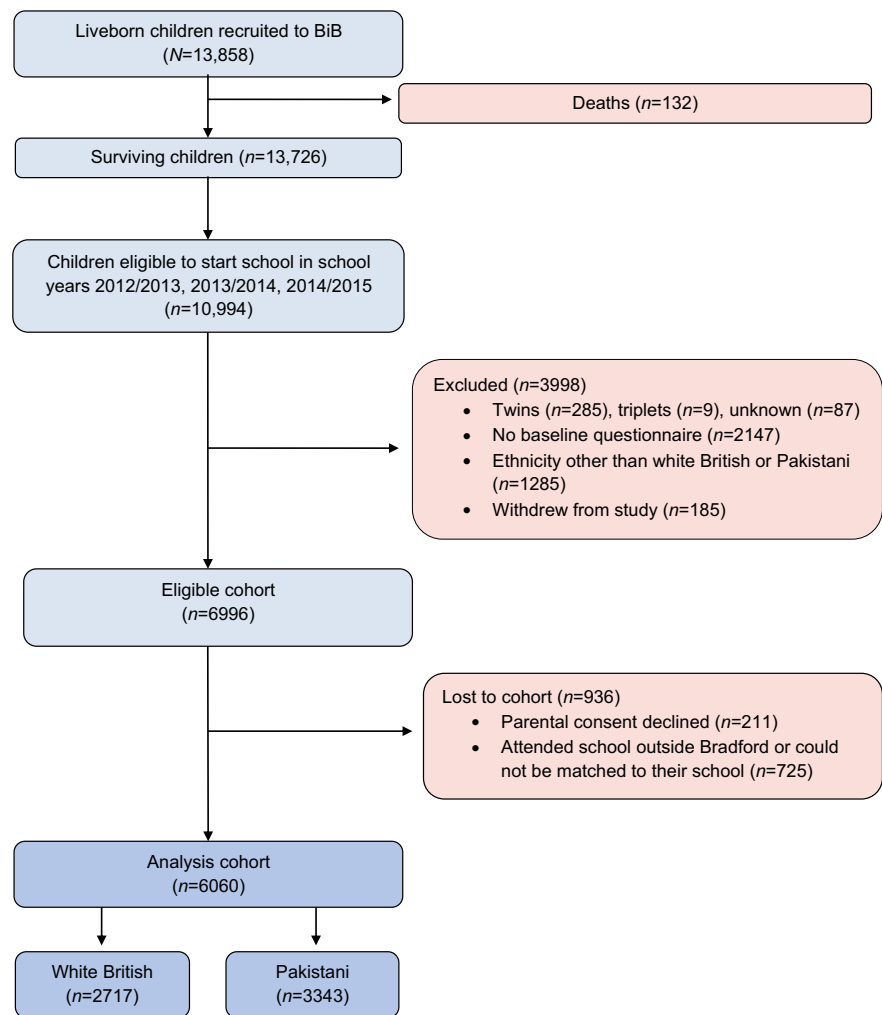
Liveborn children recruited to BiB
($N$=13,858)

Deaths ($n$=132)

Surviving children ($n$=13,726)

Children eligible to start school in school years 2012/2013, 2013/2014, 2014/2015
($n$=10,994)

Excluded ($n$=3998)
• Twins ($n$=285), triplets ($n$=9), unknown ($n$=87)
• No baseline questionnaire ($n$=2147)
• Ethnicity other than white British or Pakistani ($n$=1285)
• Withdrew from study ($n$=185)

Eligible cohort
($n$=6996)

Lost to cohort ($n$=936)
• Parental consent declined ($n$=211)
• Attended school outside Bradford or could not be matched to their school ($n$=725)

Analysis cohort
($n$=6060)

White British
($n$=2717)

Pakistani
($n$=3343)